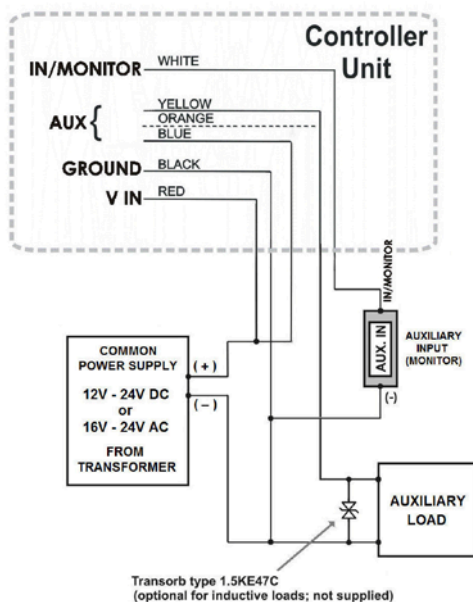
Controller Unit

IN/MONITOR WHITE

AUX { YELLOW ORANGE BLUE

GROUND BLACK

V IN RED

IN/MONITOR

AUX. IN

AUXILIARY INPUT (MONITOR)

(-)

COMMON POWER SUPPLY

12V - 24V DC or 16V - 24V AC

FROM TRANSFORMER

(+)

(–)

AUXILIARY LOAD

Transorb type 1.5KE47C (optional for inductive loads; not supplied)